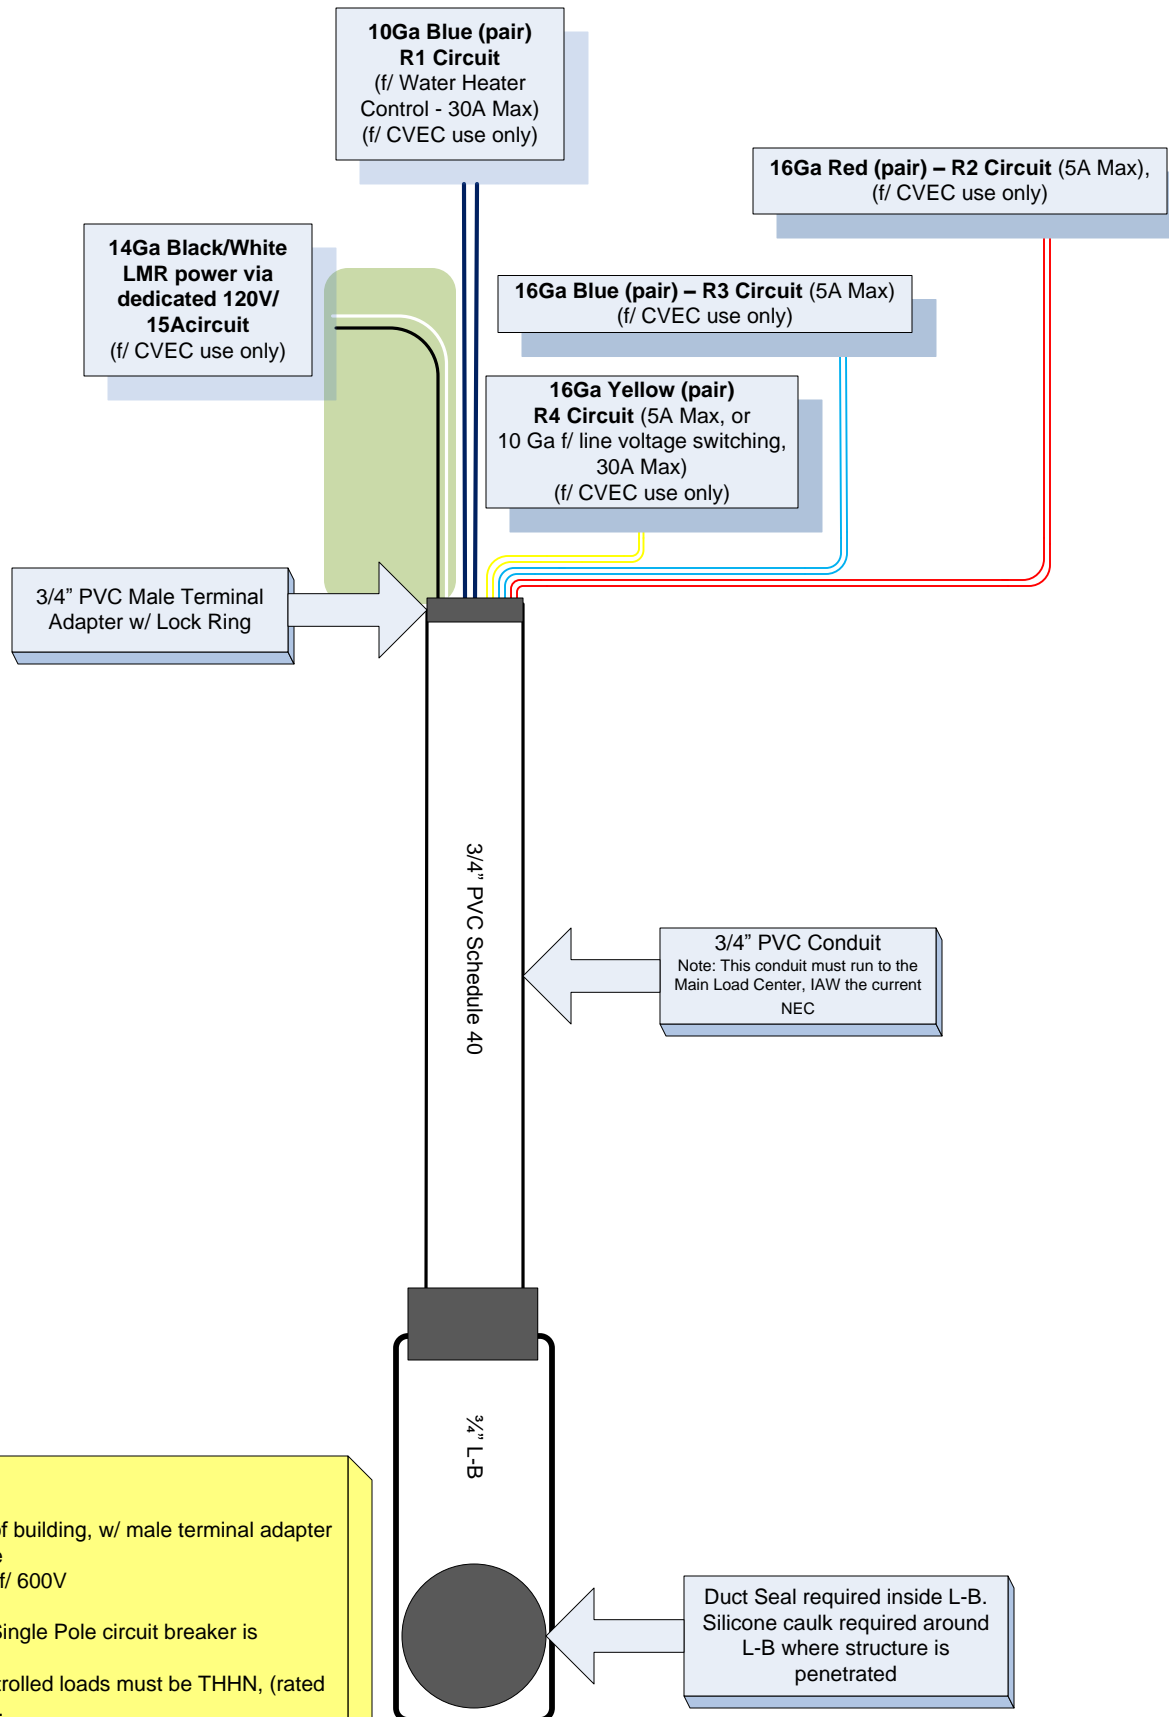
10Ga Blue (pair)
R1 Circuit
(f/ Water Heater Control - 30A Max)
(f/ CVEC use only)

16Ga Red (pair) – R2 Circuit (5A Max),
(f/ CVEC use only)

14Ga Black/White LMR power via dedicated 120V/ 15Acircuit
(f/ CVEC use only)

16Ga Blue (pair) – R3 Circuit (5A Max)
(f/ CVEC use only)

16Ga Yellow (pair)
R4 Circuit (5A Max, or 10 Ga f/ line voltage switching, 30A Max)
(f/ CVEC use only)

3/4" PVC Male Terminal Adapter w/ Lock Ring

3/4" PVC Schedule 40

3/4" PVC Conduit
Note: This conduit must run to the Main Load Center, IAW the current NEC

¾" L-B

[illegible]f building, w/ male terminal adapter
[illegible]e
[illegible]f/ 600V
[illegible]ingle Pole circuit breaker is
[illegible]trolled loads must be THHN, (rated
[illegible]

Duct Seal required inside L-B. Silicone caulk required around L-B where structure is penetrated